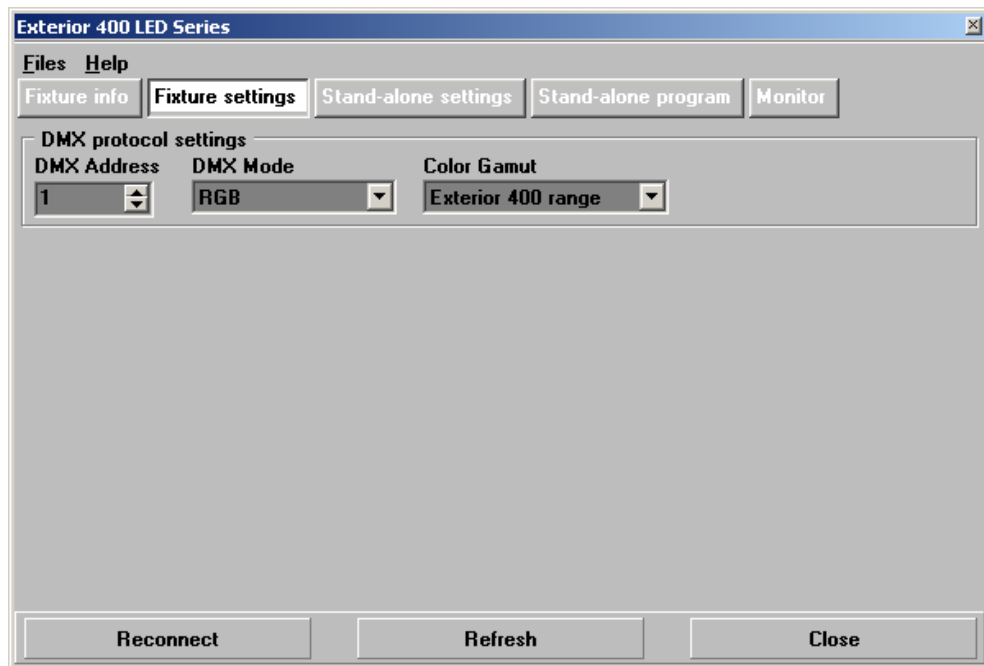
Exterior 400 LED Series

Files Help

Fixture info | Fixture settings | Stand-alone settings | Stand-alone program | Monitor

DMX protocol settings

DMX Address
1

DMX Mode
RGB

Color Gamut
Exterior 400 range

Reconnect | Refresh | Close